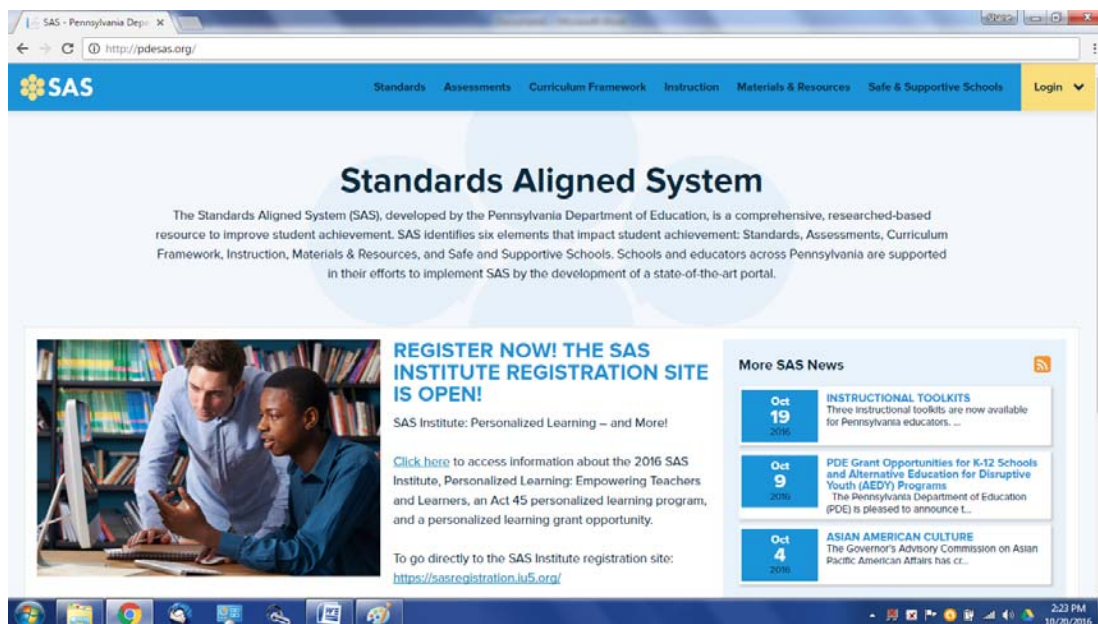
SAS - Pennsylvania Depa ×

http://pdesas.org/

SAS

Standards Assessments Curriculum Framework Instruction Materials & Resources Safe & Supportive Schools Login

Standards Aligned System

The Standards Aligned System (SAS), developed by the Pennsylvania Department of Education, is a comprehensive, researched-based resource to improve student achievement. SAS identifies six elements that impact student achievement: Standards, Assessments, Curriculum Framework, Instruction, Materials & Resources, and Safe and Supportive Schools. Schools and educators across Pennsylvania are supported in their efforts to implement SAS by the development of a state-of-the-art portal.

REGISTER NOW! THE SAS INSTITUTE REGISTRATION SITE IS OPEN!

SAS Institute: Personalized Learning – and More!

Click here to access information about the 2016 SAS Institute, Personalized Learning: Empowering Teachers and Learners, an Act 45 personalized learning program, and a personalized learning grant opportunity.

To go directly to the SAS Institute registration site: https://sasregistration.iu5.org/

More SAS News

Oct 19 2016 INSTRUCTIONAL TOOLKITS Three instructional toolkits are now available for Pennsylvania educators. ...

Oct 9 2016 PDE Grant Opportunities for K-12 Schools and Alternative Education for Disruptive Youth (AEDY) Programs The Pennsylvania Department of Education (PDE) is pleased to announce t...

Oct 4 2016 ASIAN AMERICAN CULTURE The Governor's Advisory Commission on Asian Pacific American Affairs has cr...

2:23 PM 10/20/2016